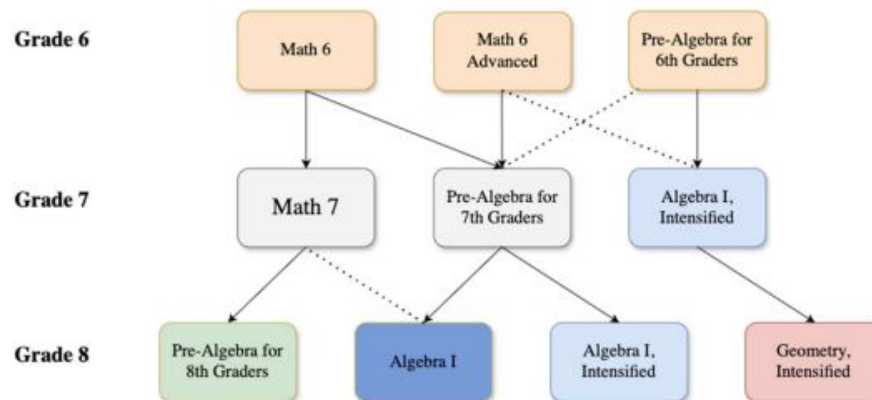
Grade 6

Math 6

Math 6 Advanced

Pre-Algebra for 6th Graders

Grade 7

Math 7

Pre-Algebra for 7th Graders

Algebra I, Intensified

Grade 8

Pre-Algebra for 8th Graders

Algebra I

Algebra I, Intensified

Geometry, Intensified